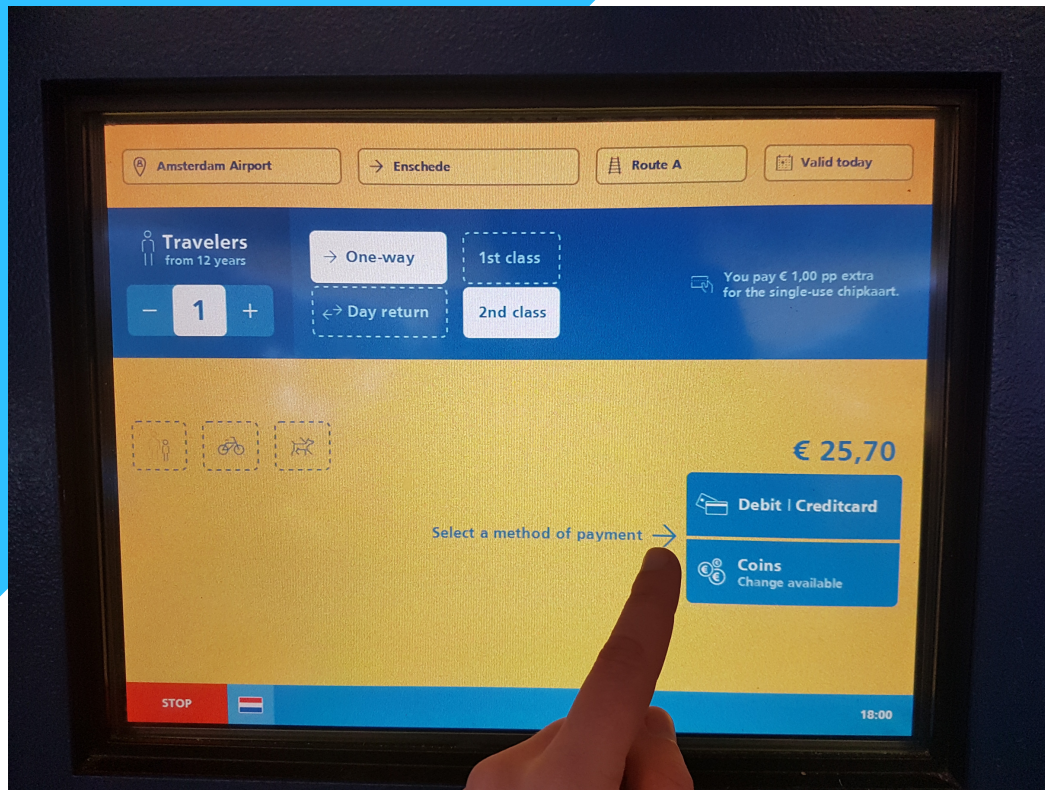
Amsterdam Airport

→ Enschede

Route A

Valid today

Travelers
from 12 years

− 1 +

→ One-way

⇄ Day return

1st class

2nd class

You pay € 1,00 pp extra for the single-use chipkaart.

€ 25,70

Debit | Creditcard

Select a method of payment →

Coins
Change available

STOP

18:00